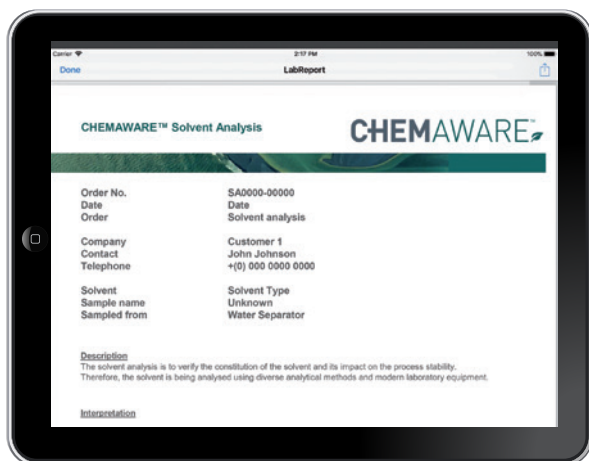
Carrier 2:17 PM 100%

Done LabReport

CHEMAWARE™ Solvent Analysis

CHEMAWARE™

| | |
|---|---|
| Order No. | SA0000-00000 |
| Date | Date |
| Order | Solvent analysis |
| Company | Customer 1 |
| Contact | John Johnson |
| Telephone | +(0) 000 0000 0000 |
| Solvent | Solvent Type |
| Sample name | Unknown |
| Sampled from | Water Separator |

Description
The solvent analysis is to verify the constitution of the solvent and its impact on the process stability. Therefore, the solvent is being analysed using diverse analytical methods and modern laboratory equipment.

Interpretation